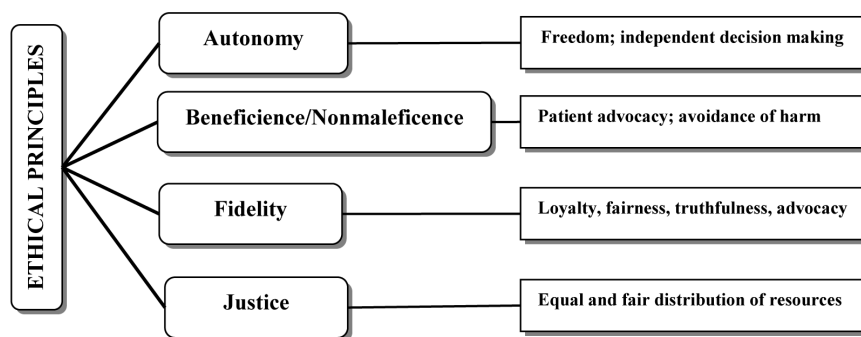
ETHICAL PRINCIPLES

Autonomy

Freedom; independent decision making

Beneficience/Nonmaleficence

Patient advocacy; avoidance of harm

Fidelity

Loyalty, fairness, truthfulness, advocacy

Justice

Equal and fair distribution of resources